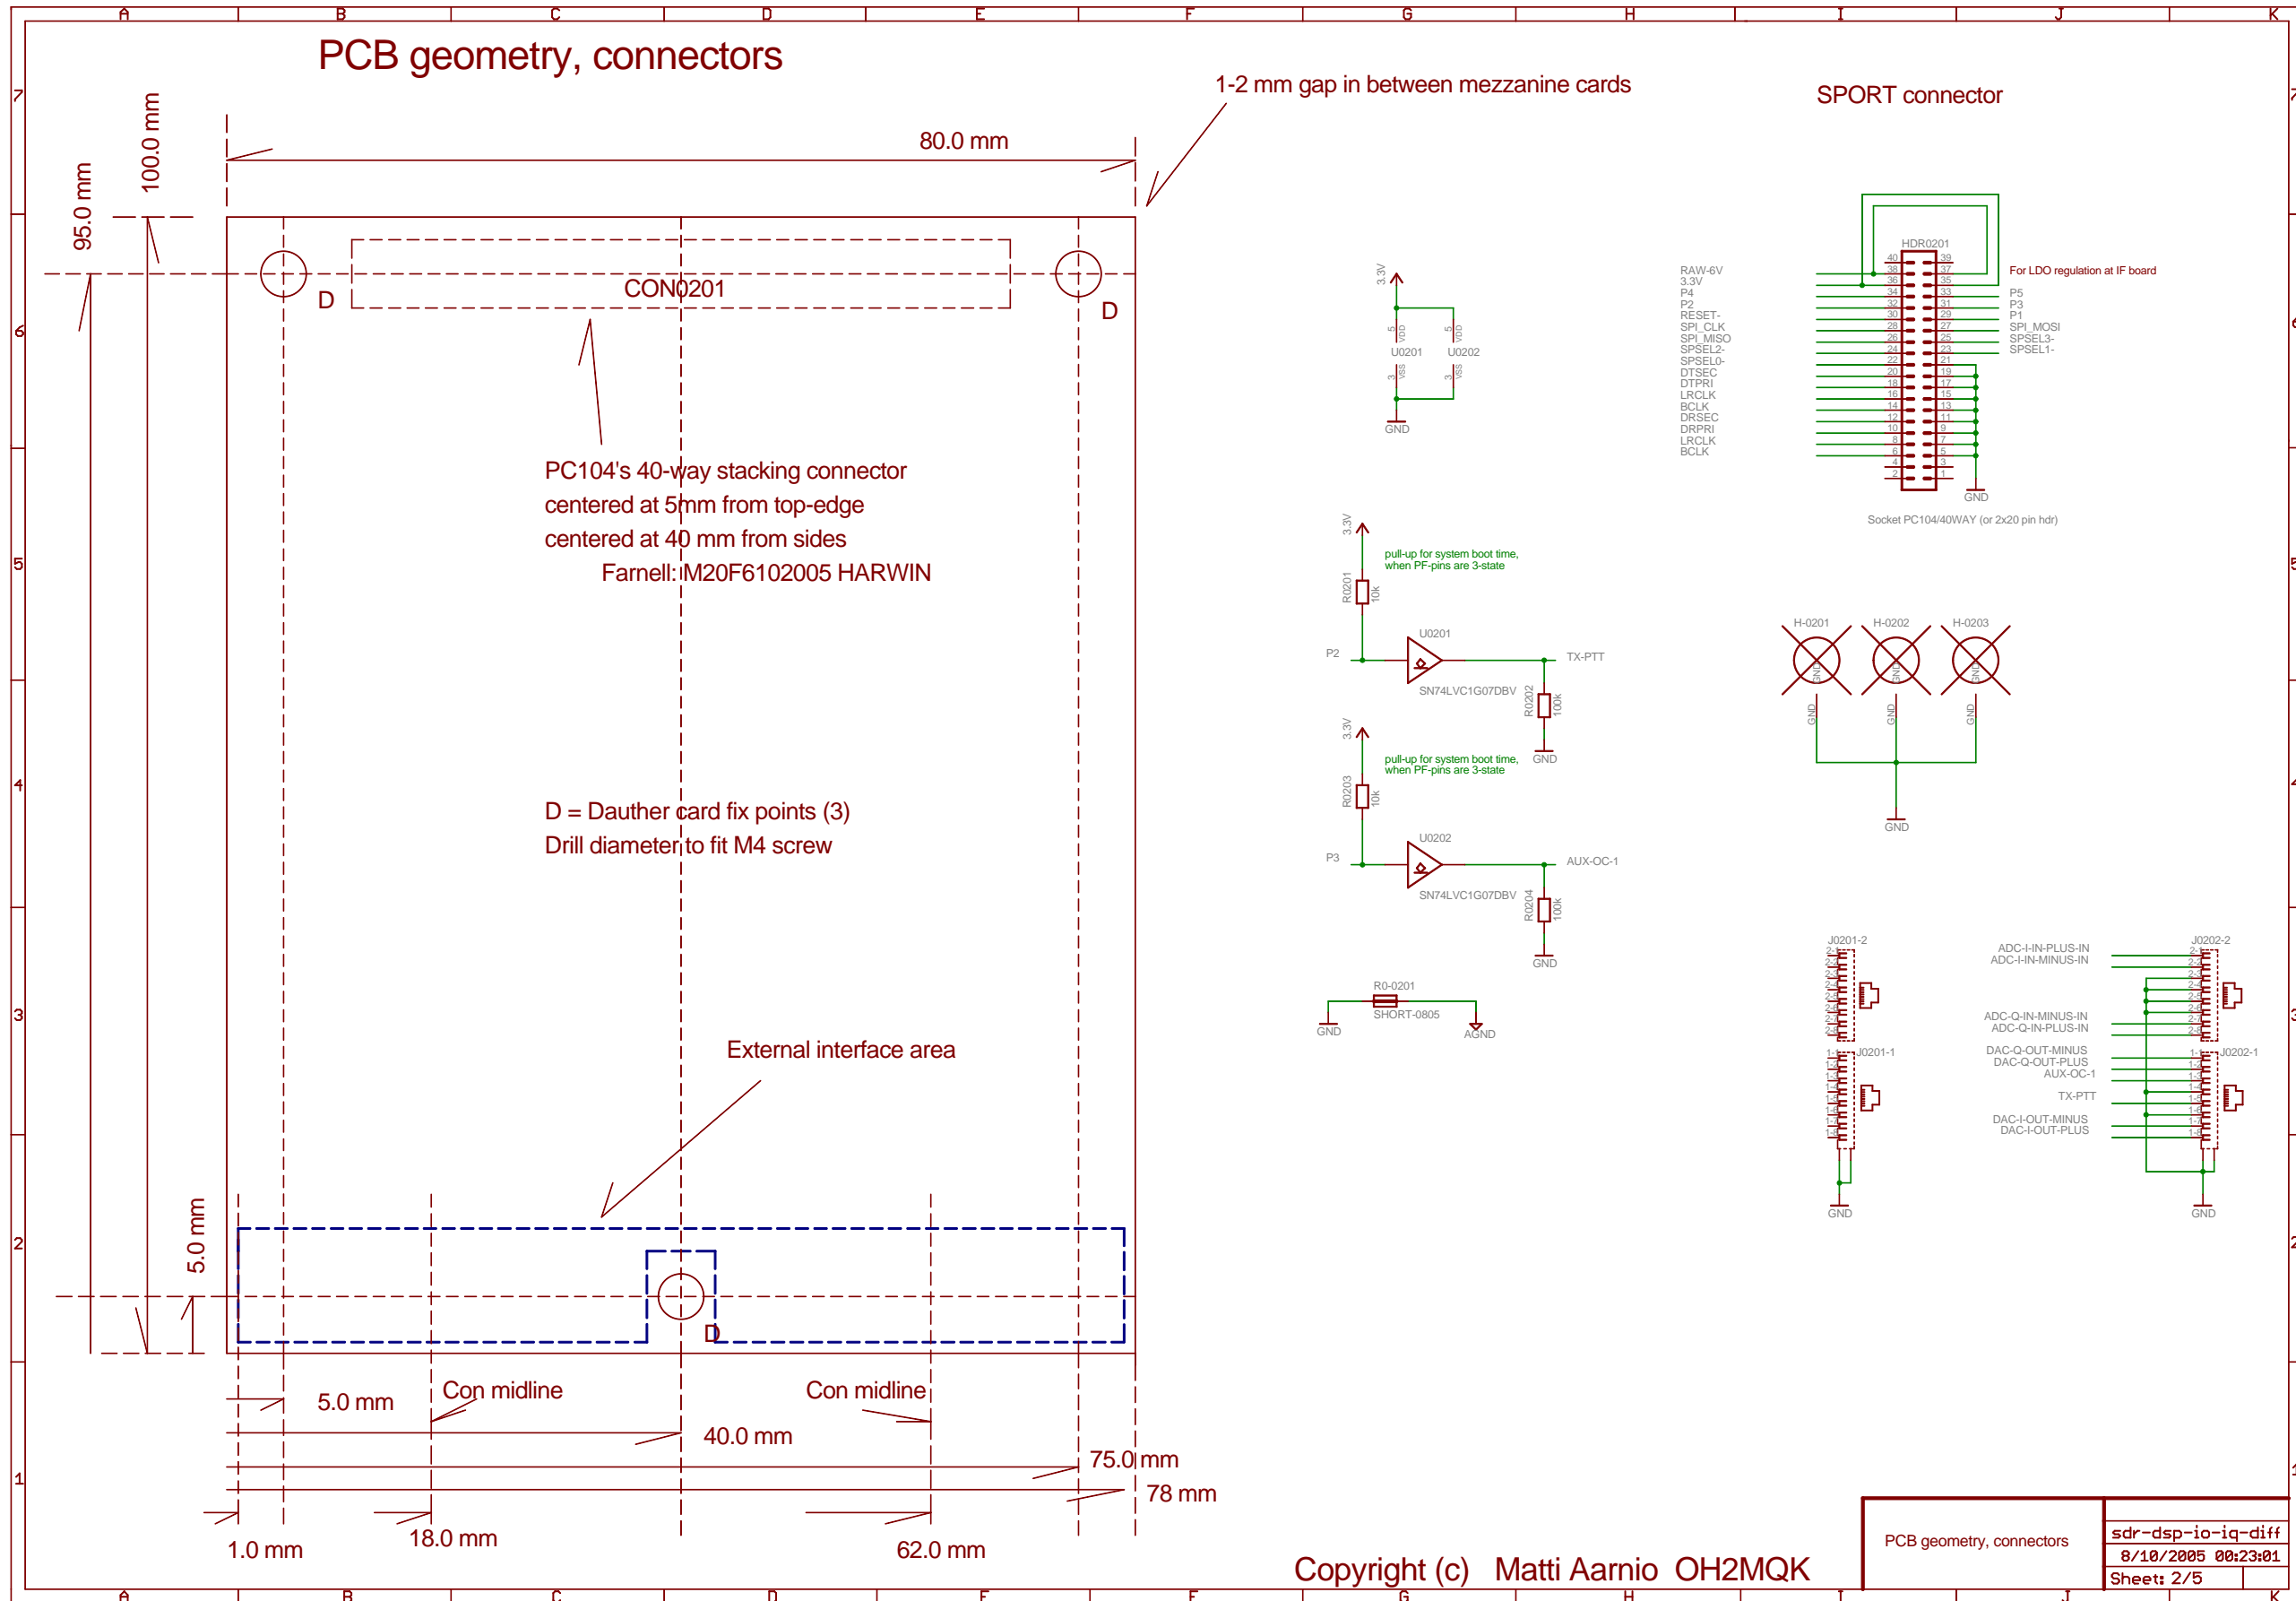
A B C D E F G H I J K

PCB geometry, connectors

1-2 mm gap in between mezzanine cards

SPORT connector

80.0 mm

100.0 mm

95.0 mm

CON0201

D

D

PC104's 40-way stacking connector
centered at 5mm from top-edge
centered at 40 mm from sides
Farnell: M20F6102005 HARWIN

D = Dauther card fix points (3)
Drill diameter to fit M4 screw

External interface area

5.0 mm

D

5.0 mm

Con midline

Con midline

40.0 mm

75.0 mm

78 mm

1.0 mm

18.0 mm

62.0 mm

3.3V
U0201
U0202
VDD
VSS
GND

RAW-6V
3.3V
P4
P2
RESET-
SPI_CLK
SPI_MISO
SPSEL2-
SPSEL0-
DTSEC
DTPRI
LRCLK
BCLK
DRSEC
DRPRI
LRCLK
BCLK

HDR0201
For LDO regulation at IF board
P5
P3
P1
SPI_MOSI
SPSEL3-
SPSEL1-
GND
Socket PC104/40WAY (or 2x20 pin hdr)

3.3V
pull-up for system boot time,
when PF-pins are 3-state
R0201
10k
U0201
P2
TX-PTT
SN74LVC1G07DBV
R0202
100k
GND

3.3V
pull-up for system boot time,
when PF-pins are 3-state
R0203
10k
U0202
P3
AUX-OC-1
SN74LVC1G07DBV
R0204
100k
GND

R0-0201
SHORT-0805
GND
AGND

H-0201
H-0202
H-0203
GND
GND

J0201-2
J0201-1
GND

ADC-I-IN-PLUS-IN
ADC-I-IN-MINUS-IN
ADC-Q-IN-MINUS-IN
ADC-Q-IN-PLUS-IN
DAC-Q-OUT-MINUS
DAC-Q-OUT-PLUS
AUX-OC-1
TX-PTT
DAC-I-OUT-MINUS
DAC-I-OUT-PLUS
J0202-2
J0202-1
GND

Copyright (c) Matti Aarnio OH2MQK

PCB geometry, connectors
sdr-dsp-io-iq-diff
8/10/2005 00:23:01
Sheet: 2/5